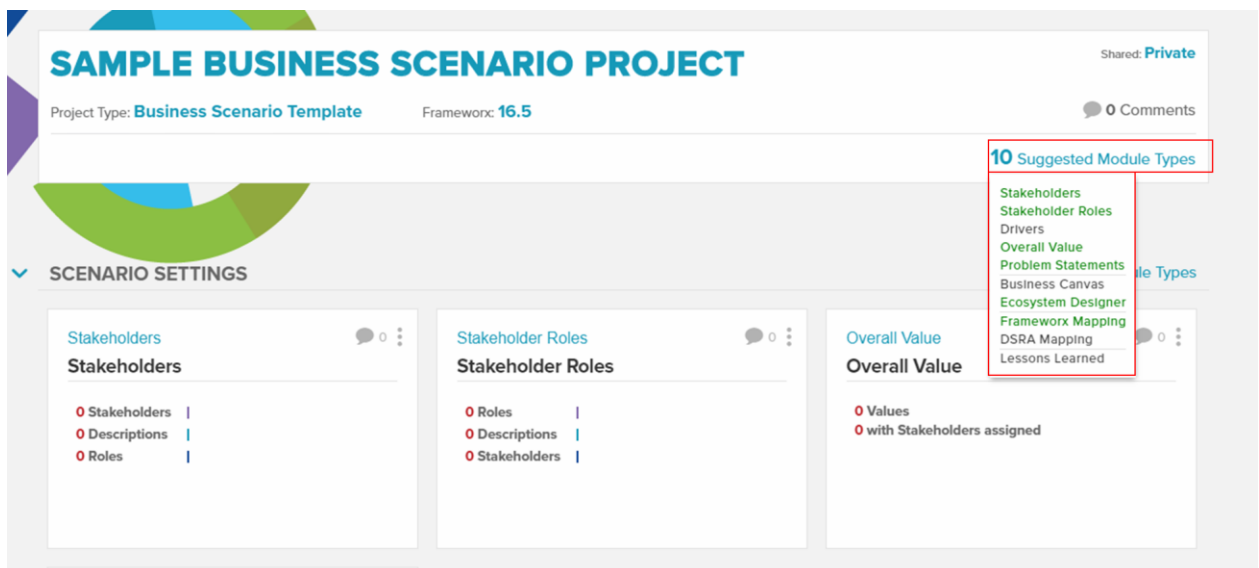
SAMPLE BUSINESS SCENARIO PROJECT

Shared: Private

Project Type: Business Scenario Template

Frameworx: 16.5

0 Comments

10 Suggested Module Types

Stakeholders
Stakeholder Roles
Drivers
Overall Value
Problem Statements
Business Canvas
Ecosystem Designer
Frameworx Mapping
DSRA Mapping
Lessons Learned

SCENARIO SETTINGS

le Types

Stakeholders
0
Stakeholders
0 Stakeholders
0 Descriptions
0 Roles

Stakeholder Roles
0
Stakeholder Roles
0 Roles
0 Descriptions
0 Stakeholders

Overall Value
0
Overall Value
0 Values
0 with Stakeholders assigned